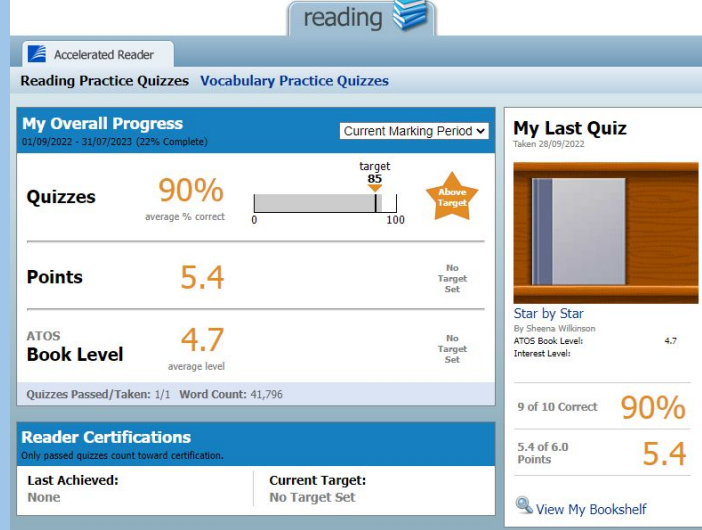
reading

Accelerated Reader

Reading Practice Quizzes Vocabulary Practice Quizzes

My Overall Progress
01/09/2022 - 31/07/2023 (22% Complete)
Current Marking Period

Quizzes 90% average % correct
target 85
0 100
Above Target

Points 5.4
No Target Set

ATOS Book Level 4.7 average level
No Target Set

Quizzes Passed/Taken: 1/1 Word Count: 41,796

Reader Certifications
Only passed quizzes count toward certification.

Last Achieved: None
Current Target: No Target Set

My Last Quiz
Taken 28/09/2022

Star by Star
By Sheena Wilkinson
ATOS Book Level: 4.7
Interest Level:

9 of 10 Correct 90%

5.4 of 6.0 Points 5.4

View My Bookshelf